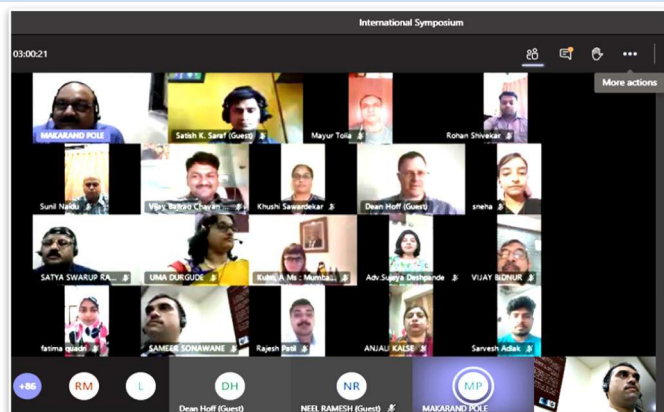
International Symposium

03:00:21

More actions

MAKARAND POLE

Satish K. Saraf (Guest)

Mayur Tolia

Rohan Shivekar

Sunil Naidu

Vijay Baliram Chavan

Khushi Sawardekar

Dean Hoff (Guest)

sneha

SATYA SWARUP RA...

UMA DURGUDE

Kulin, A Ms : Mumba...

Adv.Sujaya Deshpande

VIJAY BIDNUR

fatima quadri

SAMEER SONAWANE

Rajesh Patil

ANJALI KALSE

Sarvesh Adlak

+86

RM

L

DH

Dean Hoff (Guest)

NR

NEEL RAMESH (Guest)

MP

MAKARAND POLE